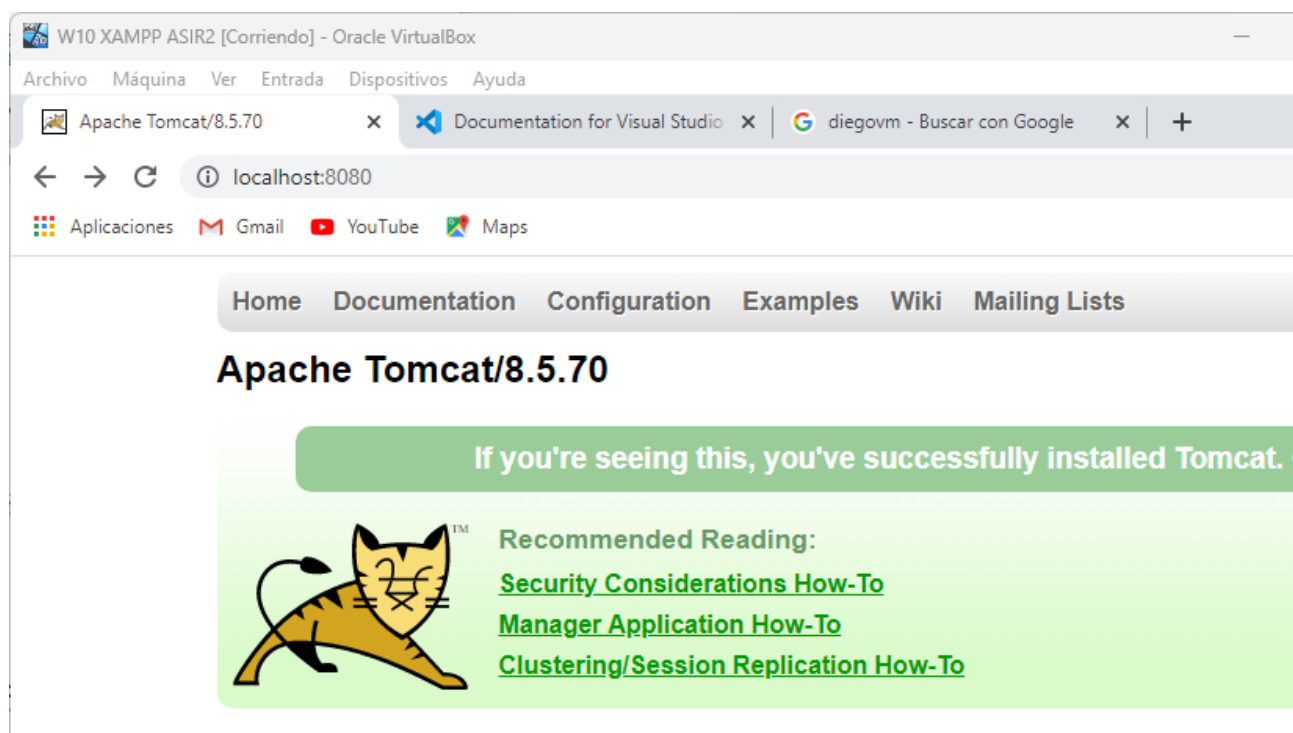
W10 XAMPP ASIR2 [Corriendo] - Oracle VirtualBox

Archivo Máquina Ver Entrada Dispositivos Ayuda

Apache Tomcat/8.5.70 × Documentation for Visual Studio × diegovm - Buscar con Google × +

localhost:8080

Aplicaciones Gmail YouTube Maps

Home Documentation Configuration Examples Wiki Mailing Lists

Apache Tomcat/8.5.70

If you're seeing this, you've successfully installed Tomcat. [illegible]

™

Recommended Reading:

Security Considerations How-To

Manager Application How-To

Clustering/Session Replication How-To